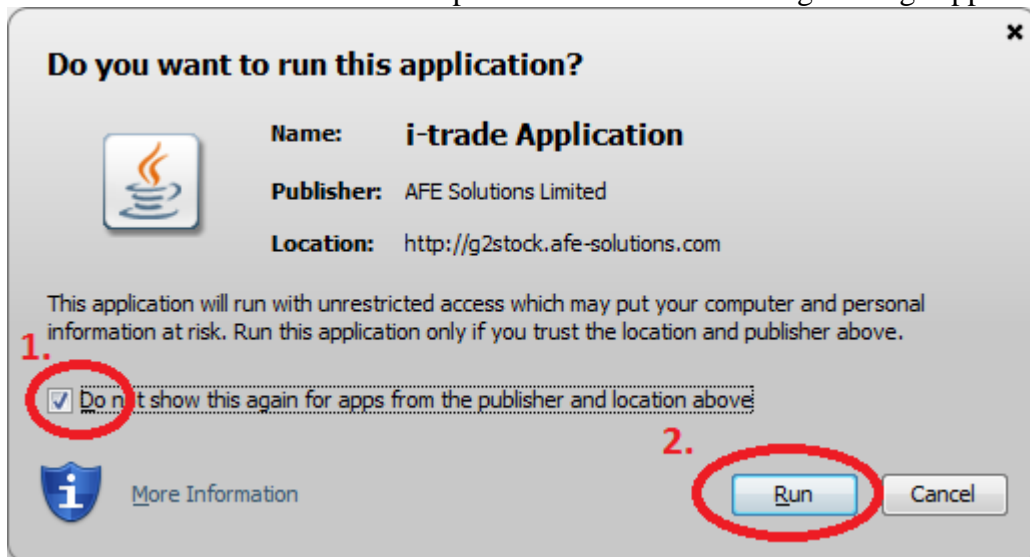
Do you want to run this application?

Name: i-trade Application

Publisher: AFE Solutions Limited

Location: http://g2stock.afe-solutions.com

This application will run with unrestricted access which may put your computer and personal information at risk. Run this application only if you trust the location and publisher above.

1.

Do not show this again for apps from the publisher and location above

2.

More Information

Run

Cancel